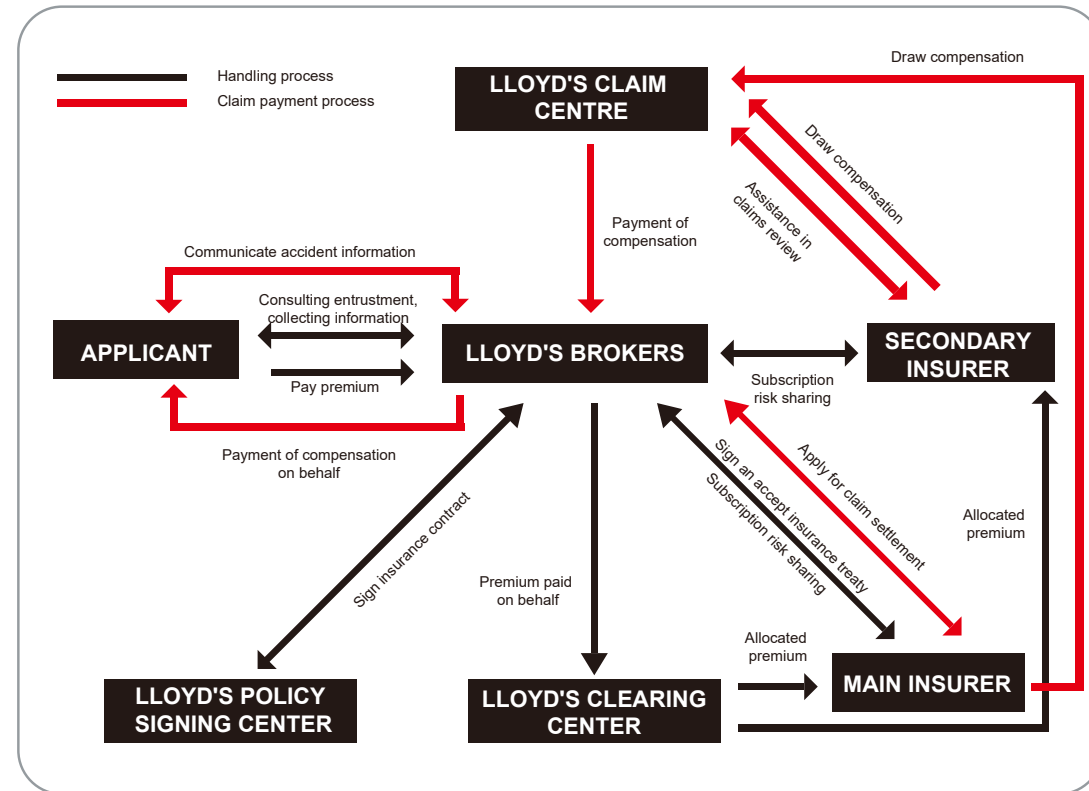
Handling process
Claim payment process

LLOYD'S CLAIM CENTRE

Draw compensation

Draw compensation

Assistance in claims review

Payment of compensation

Communicate accident information

Consulting entrustment, collecting information

APPLICANT

LLOYD'S BROKERS

SECONDARY INSURER

Pay premium

Subscription risk sharing

Payment of compensation on behalf

Sign an accept insurance treaty

Subscription risk sharing

Apply for claim settlement

Allocated premium

Sign insurance contract

Premium paid on behalf

Allocated premium

LLOYD'S POLICY SIGNING CENTER

LLOYD'S CLEARING CENTER

MAIN INSURER